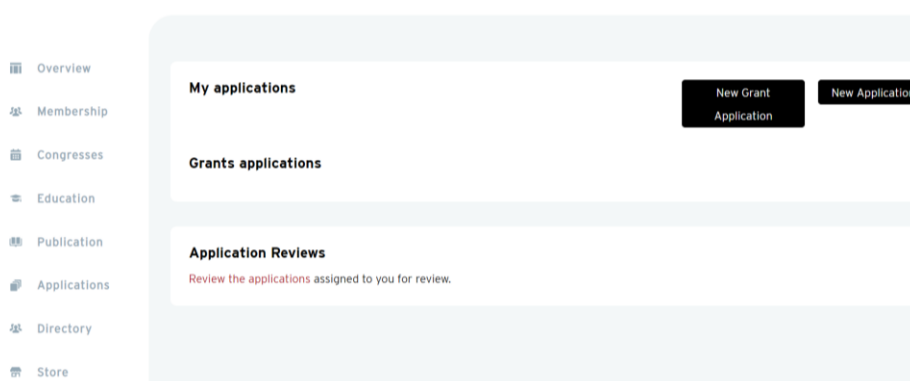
Overview
Membership
Congresses
Education
Publication
Applications
Directory
Store

My applications

New Grant Application

New Applicatio

Grants applications

Application Reviews

Review the applications assigned to you for review.